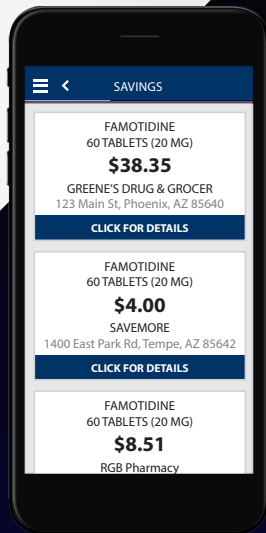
SAVINGS

FAMOTIDINE
60 TABLETS (20 MG)
$38.35
GREENE'S DRUG & GROCER
123 Main St, Phoenix, AZ 85640
CLICK FOR DETAILS

FAMOTIDINE
60 TABLETS (20 MG)
$4.00
SAVEMORE
1400 East Park Rd, Tempe, AZ 85642
CLICK FOR DETAILS

FAMOTIDINE
60 TABLETS (20 MG)
$8.51
RGB Pharmacy